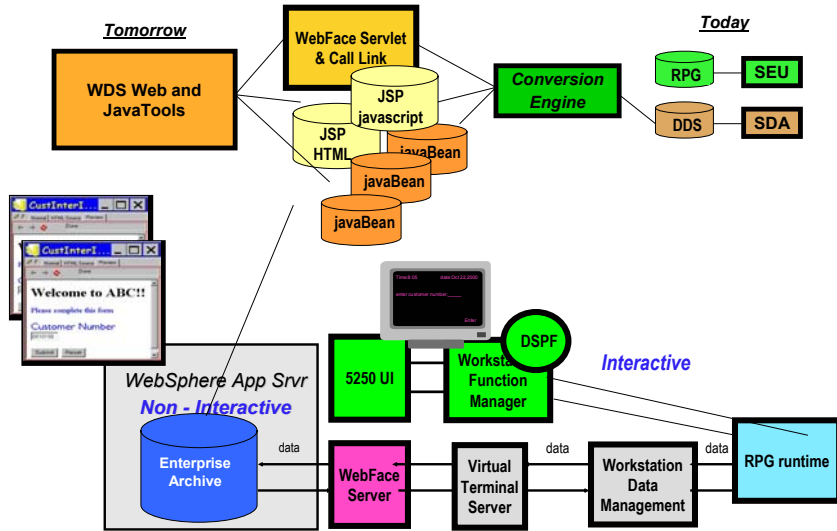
Tomorrow

WDS Web and JavaTools

WebFace Servlet & Call Link

JSP javascript

JSP HTML

javaBean

javaBean

javaBean

Conversion Engine

Today

RPG

SEU

DDS

SDA

CustInterI...

CustInterI...

Welcome to ABC!!

Please complete this form

Customer Number

Submit

Reset

Time:8:05 date:Oct 23,2000

enter customer number_____

Enter

5250 UI

Workstation Function Manager

DSPF

Interactive

WebSphere App Srvr

Non - Interactive

Enterprise Archive

data

WebFace Server

Virtual Terminal Server

data

Workstation Data Management

data

RPG runtime